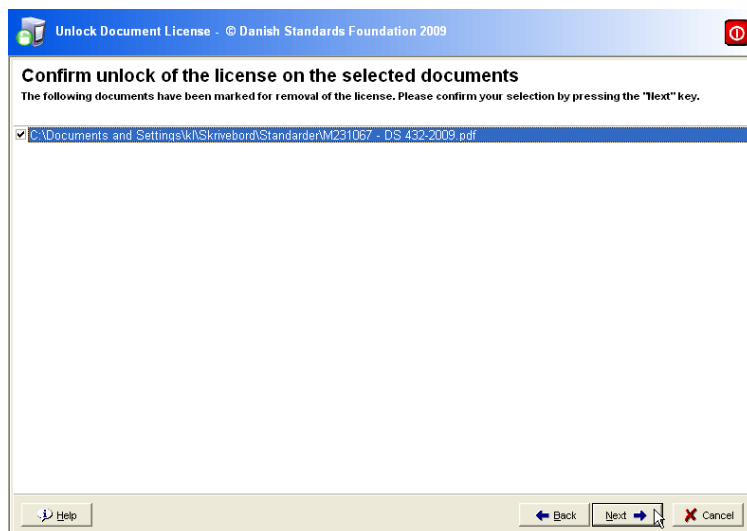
Unlock Document License - © Danish Standards Foundation 2009

Confirm unlock of the license on the selected documents

The following documents have been marked for removal of the license. Please confirm your selection by pressing the "Next" key.

C:\Documents and Settings\kl\Skrivebord\Standarder\M231067 - DS 432-2009.pdf

Help

Back

Next

Cancel